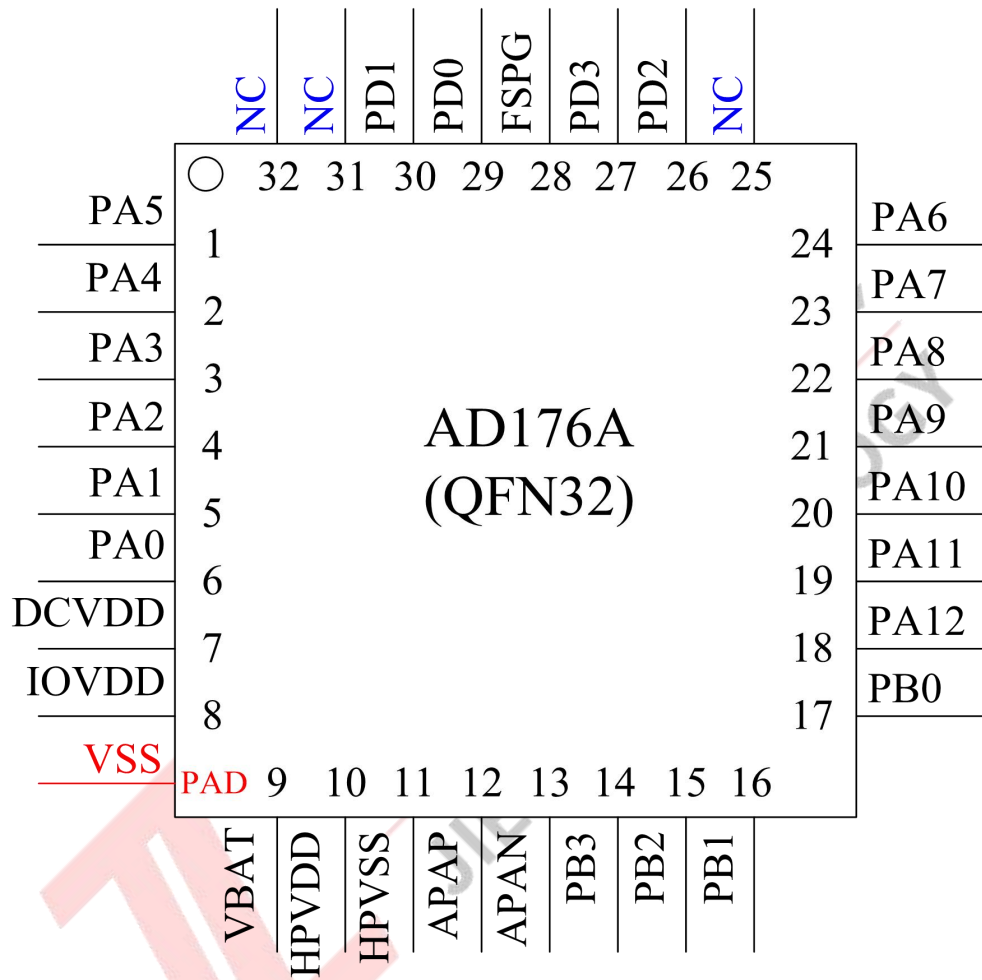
NC NC PD1 PD0 FSPG PD3 PD2 NC

32 31 30 29 28 27 26 25

PA5 1
PA4 2
PA3 3
PA2 4
PA1 5
PA0 6
DCVDD 7
IOVDD 8
VSS PAD

AD176A
(QFN32)

24 PA6
23 PA7
22 PA8
21 PA9
20 PA10
19 PA11
18 PA12
17 PB0

9 10 11 12 13 14 15 16

VBAT HPVDD HPVSS APAP APAN PB3 PB2 PB1